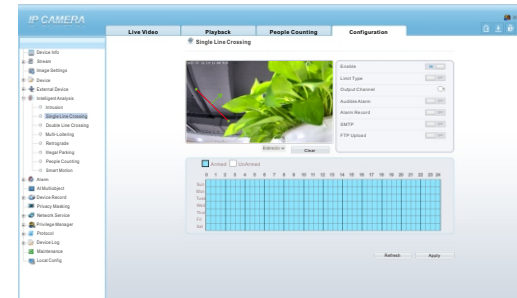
IP CAMERA

Live Video | Playback | People Counting | Configuration

Device Info
Stream
Image Settings
Device
External Device
Intelligent Analysis
Intrusion
Single Line Crossing
Double Line Crossing
Multi-Loitering
Retrograde
Illegal Parking
People Counting
Smart Motion
Alarm
AI Multiobject
Device Record
Privacy Masking
Network Service
Privilege Manager
Protocol
Device Log
Maintenance
Local Config

Single Line Crossing

Enable
Limit Type
Output Channel
Audible Alarm
Alarm Record
SMTP
FTP Upload

Clear

Armed Unarmed

0 1 2 3 4 5 6 7 8 9 10 11 12 13 14 15 16 17 18 19 20 21 22 23 24

Sun
Mon
Tue
Wed
Thu
Fri
Sat

Refresh Apply